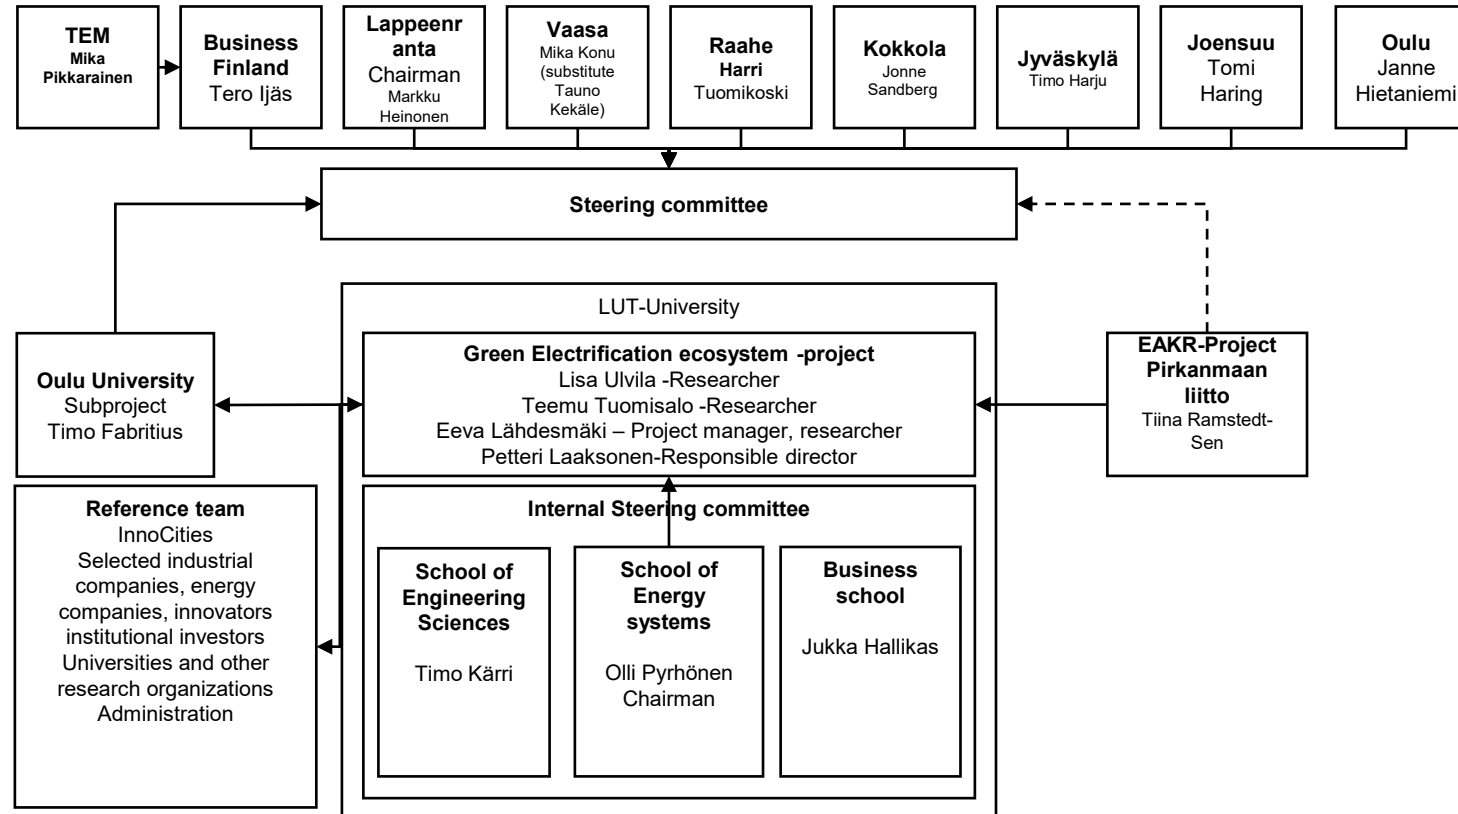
TEM
Mika Pikkarainen

Business Finland
Tero Ijäs

Lappeenranta
Chairman
Markku Heinonen

Vaasa
Mika Konu (substitute Tauno Kekäle)

Raahe
Harri
Tuomikoski

Kokkola
Jonne Sandberg

Jyväskylä
Timo Harju

Joensuu
Tomi Haring

Oulu
Janne Hietaniemi

Steering committee

LUT-University

Green Electrification ecosystem -project
Lisa Ulvila -Researcher
Teemu Tuomisalo -Researcher
Eeva Lähdesmäki – Project manager, researcher
Petteri Laaksonen-Responsible director

Oulu University
Subproject
Timo Fabritius

EAKR-Project Pirkanmaan liitto
Tiina Ramstedt-Sen

Reference team
InnoCities
Selected industrial companies, energy companies, innovators institutional investors
Universities and other research organizations
Administration

Internal Steering committee

School of Engineering Sciences
Timo Kärri

School of Energy systems
Olli Pyrhönen
Chairman

Business school
Jukka Hallikas